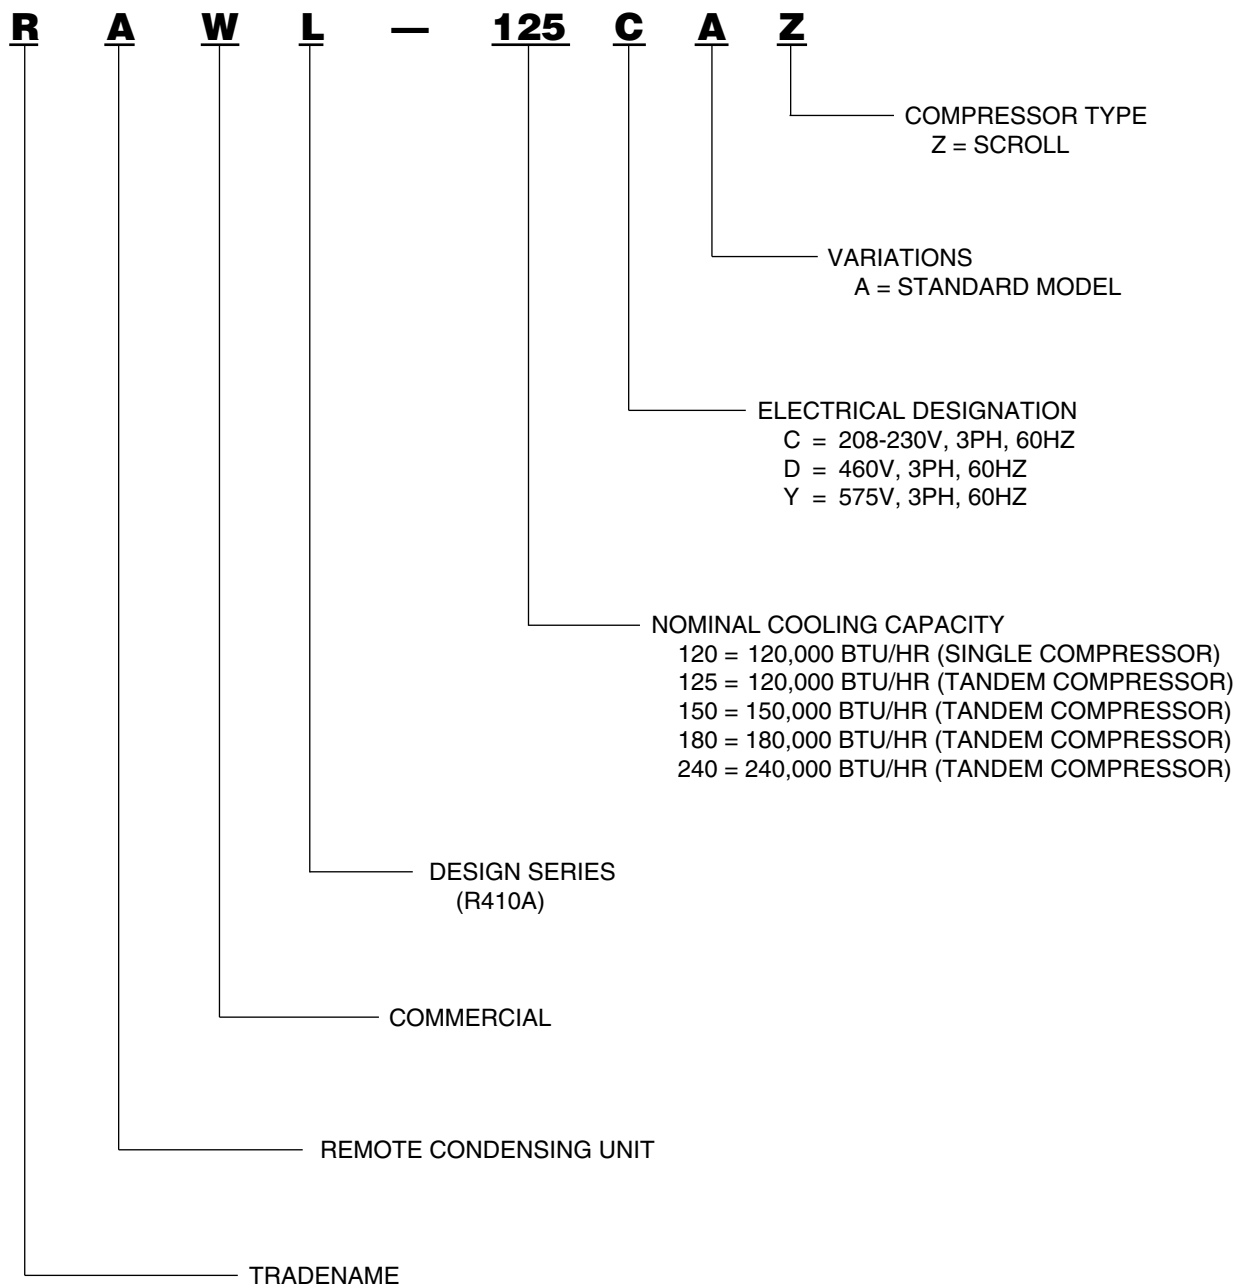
R A W L — 125 C A Z

COMPRESSOR TYPE
Z = SCROLL

VARIATIONS
A = STANDARD MODEL

ELECTRICAL DESIGNATION
C = 208-230V, 3PH, 60HZ
D = 460V, 3PH, 60HZ
Y = 575V, 3PH, 60HZ

NOMINAL COOLING CAPACITY
120 = 120,000 BTU/HR (SINGLE COMPRESSOR)
125 = 120,000 BTU/HR (TANDEM COMPRESSOR)
150 = 150,000 BTU/HR (TANDEM COMPRESSOR)
180 = 180,000 BTU/HR (TANDEM COMPRESSOR)
240 = 240,000 BTU/HR (TANDEM COMPRESSOR)

DESIGN SERIES
(R410A)

COMMERCIAL

REMOTE CONDENSING UNIT

TRADENAME